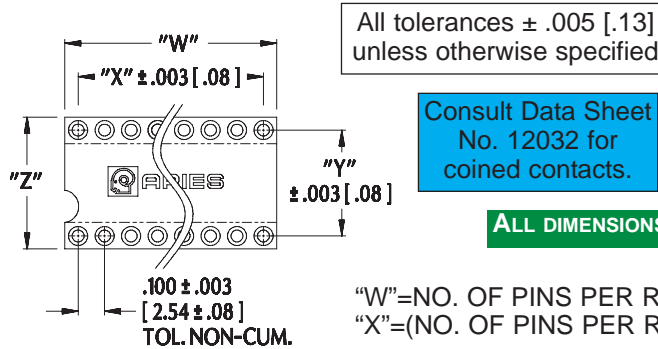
"W"

"X" ± .003 [ .08 ]

"Z"

"Y"
± .003 [ .08 ]

ARIES

.100 ± .003
[ 2.54 ± .08 ]
TOL. NON-CUM.

All tolerances ± .005 [.13]
unless otherwise specified

Consult Data Sheet
No. 12032 for
coined contacts.

ALL DIMENSIONS

"W"=NO. OF PINS PER R
"X"=(NO. OF PINS PER R